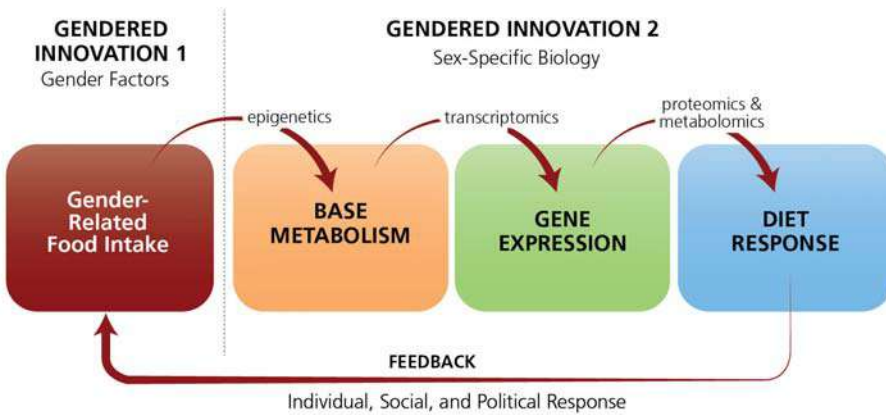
GENDERED INNOVATION 1
Gender Factors

GENDERED INNOVATION 2
Sex-Specific Biology

epigenetics

transcriptomics

proteomics & metabolomics

Gender-Related Food Intake

BASE METABOLISM

GENE EXPRESSION

DIET RESPONSE

FEEDBACK

Individual, Social, and Political Response